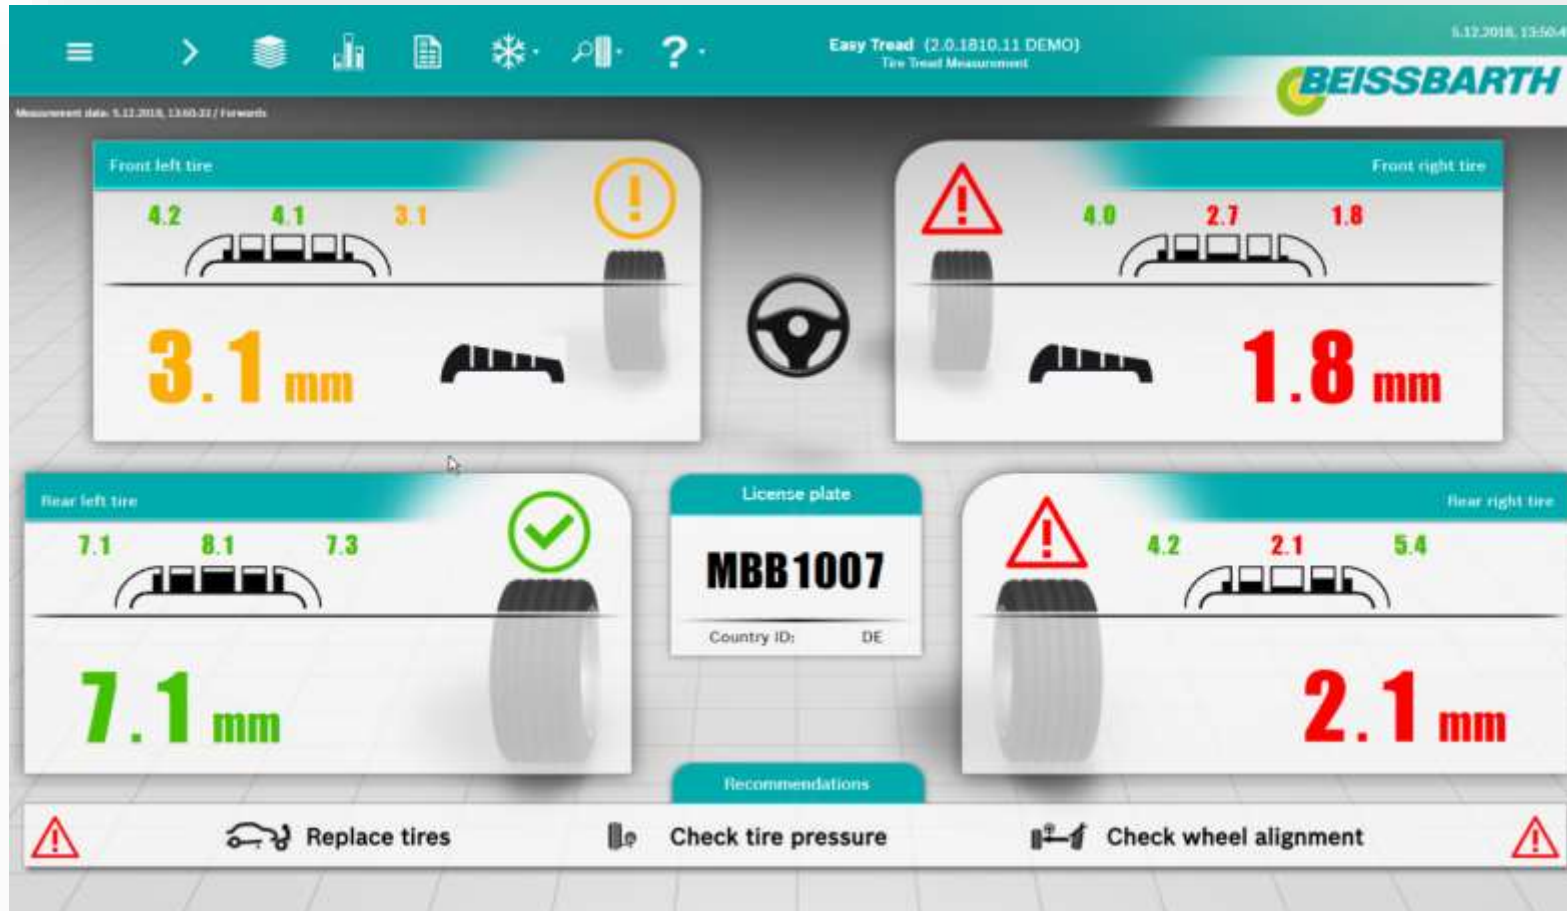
Easy Tread (2.0.1810.11 DEMO)
Tire Tread Measurement

5.12.2018, 13:50:4

BEISSBARTH

Measurement date: 5.12.2018, 13:00:22 / Forwards

Front left tire
4.2 4.1 3.1
3.1 mm

Front right tire
4.0 2.7 1.8
1.8 mm

Rear left tire
7.1 8.1 7.3
7.1 mm

License plate
MBB1007
Country ID: DE

Rear right tire
4.2 2.1 5.4
2.1 mm

Recommendations

Replace tires
Check tire pressure
Check wheel alignment